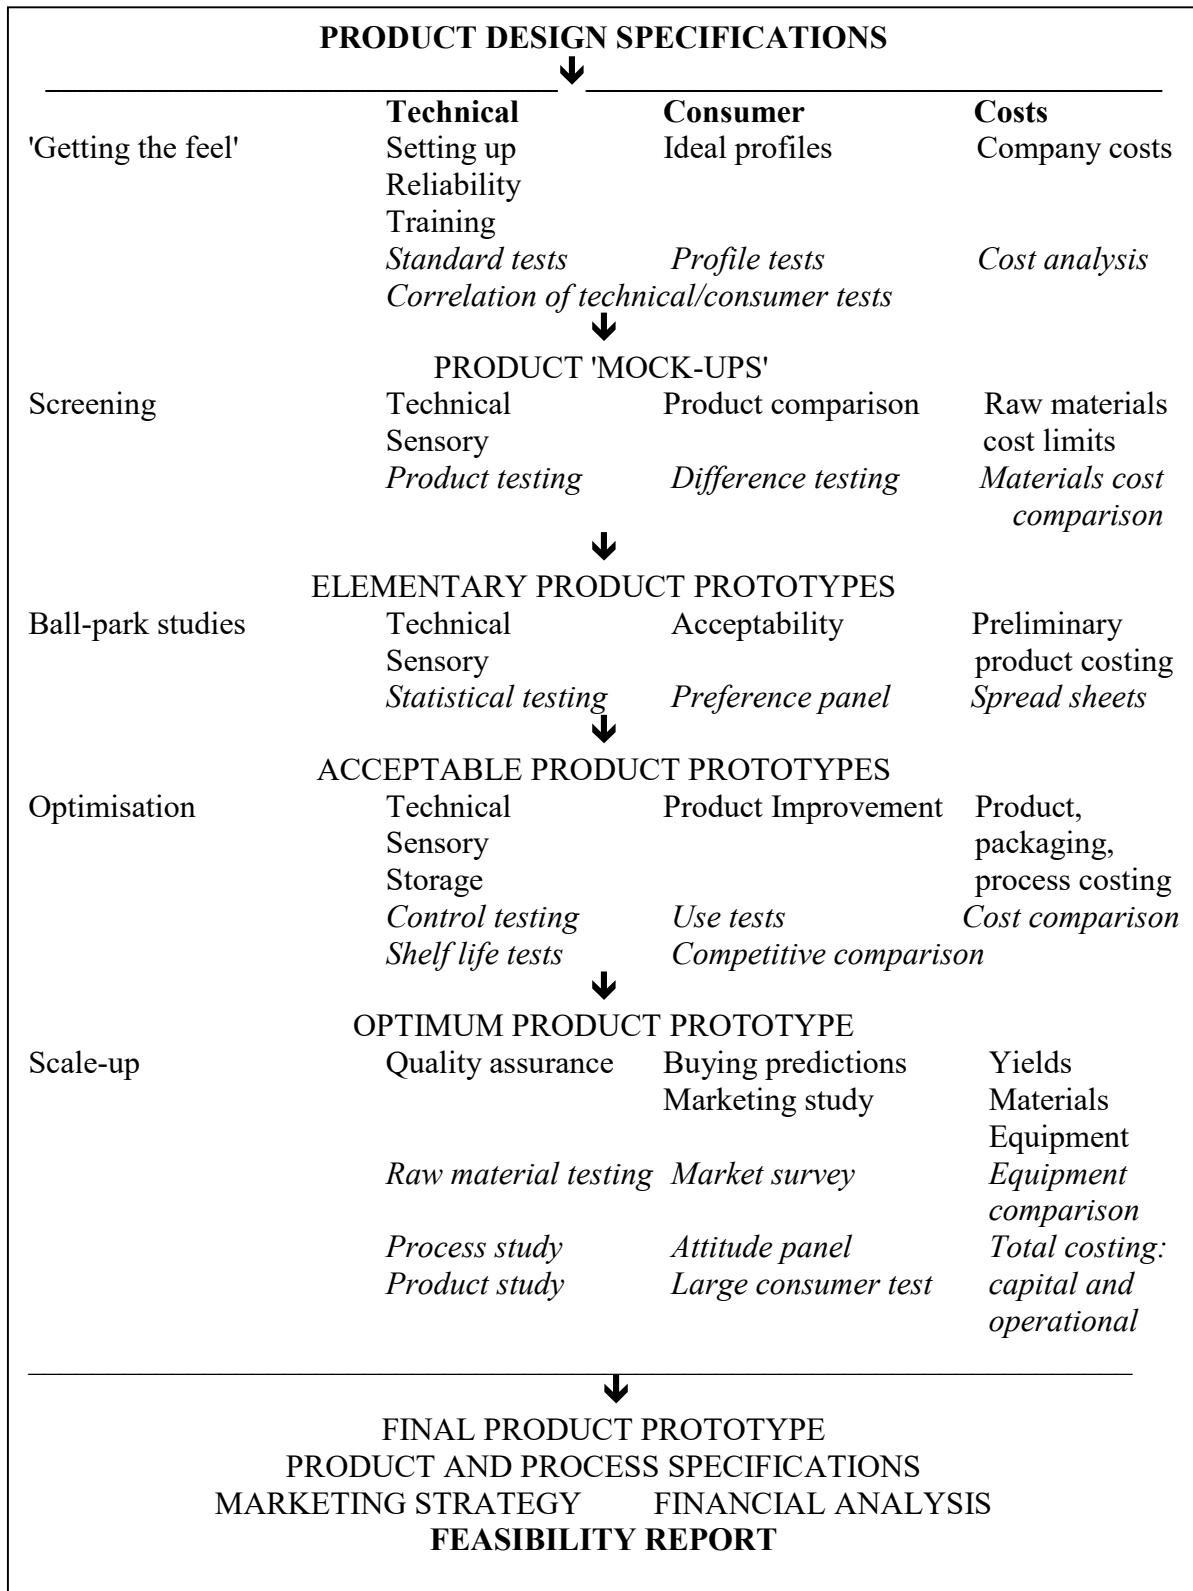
**PRODUCT DESIGN SPECIFICATIONS**

| | **Technical** | **Consumer** | **Costs** |
|---|---|---|---|
| 'Getting the feel' | Setting up<br>Reliability<br>Training | Ideal profiles | Company costs |
| | *Standard tests* | *Profile tests* | *Cost analysis* |
| | *Correlation of technical/consumer tests* | | |

PRODUCT 'MOCK-UPS'

| | | | |
|---|---|---|---|
| Screening | Technical<br>Sensory | Product comparison | Raw materials cost limits |
| | *Product testing* | *Difference testing* | *Materials cost comparison* |

ELEMENTARY PRODUCT PROTOTYPES

| | | | |
|---|---|---|---|
| Ball-park studies | Technical<br>Sensory | Acceptability | Preliminary product costing |
| | *Statistical testing* | *Preference panel* | *Spread sheets* |

ACCEPTABLE PRODUCT PROTOTYPES

| | | | |
|---|---|---|---|
| Optimisation | Technical<br>Sensory<br>Storage | Product Improvement | Product, packaging, process costing |
| | *Control testing* | *Use tests* | *Cost comparison* |
| | *Shelf life tests* | *Competitive comparison* | |

OPTIMUM PRODUCT PROTOTYPE

| | | | |
|---|---|---|---|
| Scale-up | Quality assurance | Buying predictions<br>Marketing study | Yields<br>Materials<br>Equipment |
| | *Raw material testing* | *Market survey* | *Equipment comparison* |
| | *Process study*<br>*Product study* | *Attitude panel*<br>*Large consumer test* | *Total costing: capital and operational* |

FINAL PRODUCT PROTOTYPE
PRODUCT AND PROCESS SPECIFICATIONS
MARKETING STRATEGY FINANCIAL ANALYSIS
**FEASIBILITY REPORT**